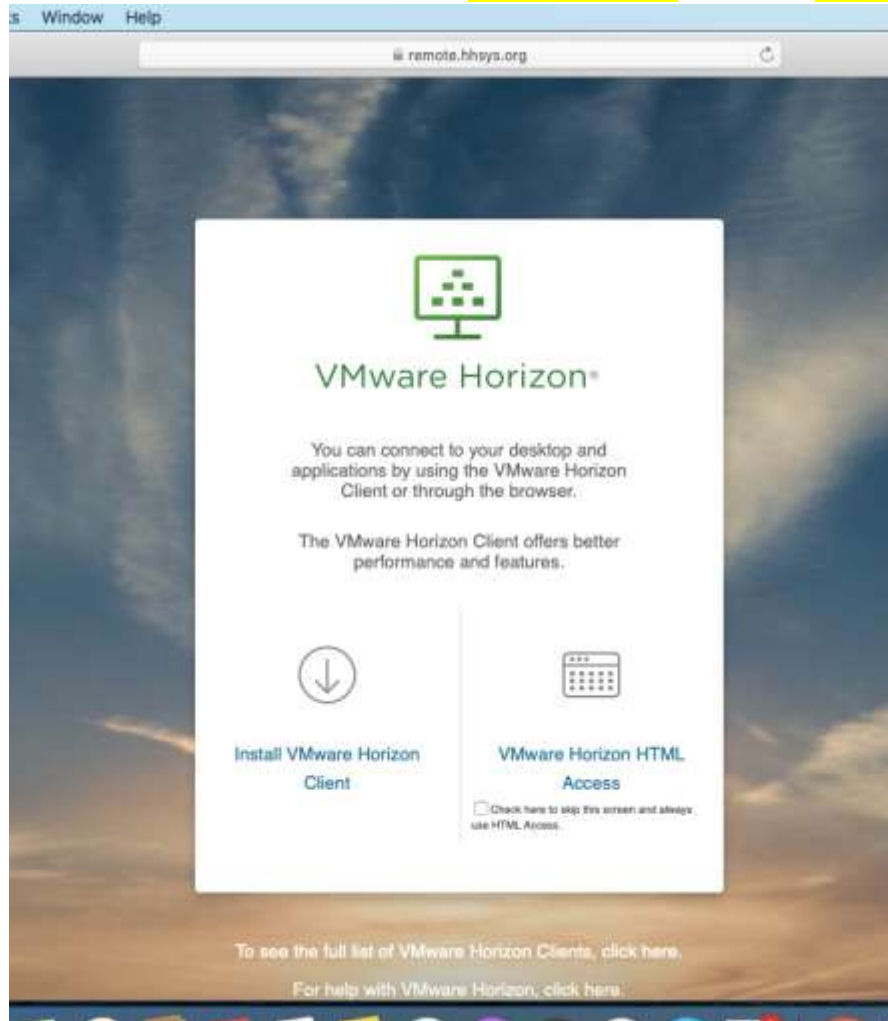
s Window Help

remote.hhsys.org

VMware Horizon®

You can connect to your desktop and applications by using the VMware Horizon Client or through the browser.

The VMware Horizon Client offers better performance and features.

Install VMware Horizon Client

VMware Horizon HTML Access

Check here to skip this screen and always use HTML Access.

To see the full list of VMware Horizon Clients, click here.

For help with VMware Horizon, click here.